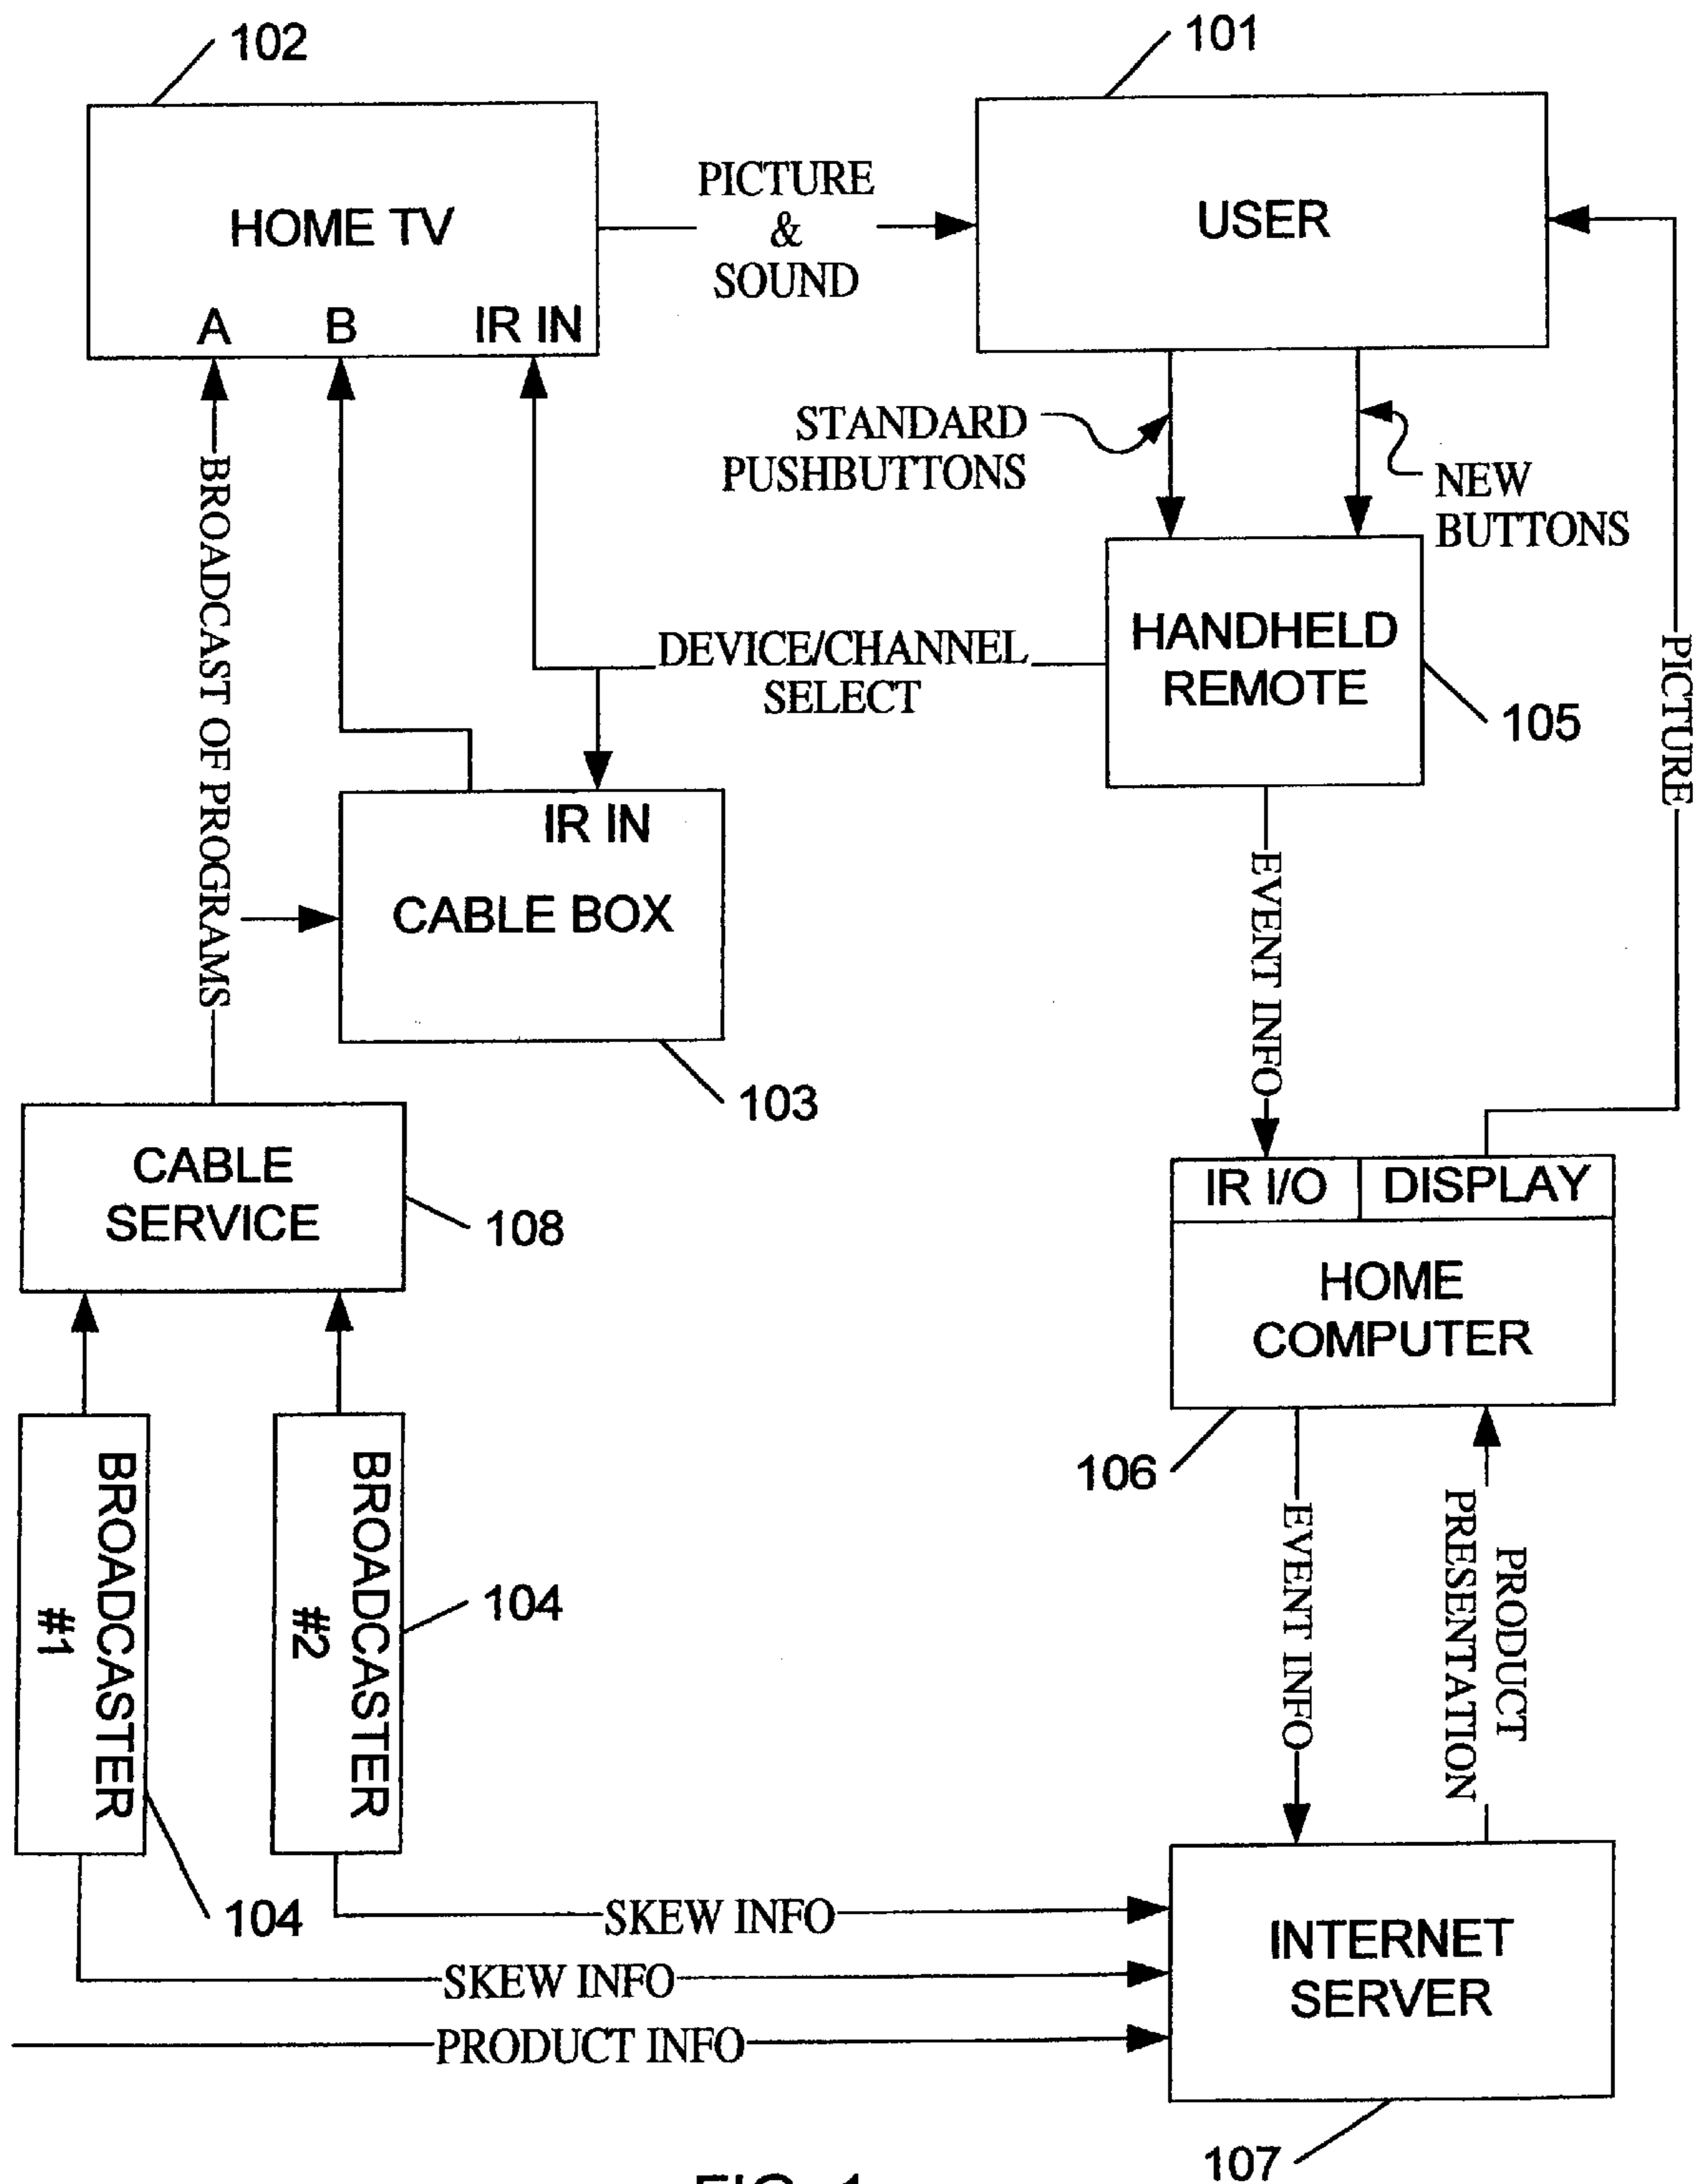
102

101

HOME TV

A B IR IN

PICTURE & SOUND

USER

STANDARD PUSHBUTTONS

NEW BUTTONS

HANDHELD REMOTE

105

DEVICE/CHANNEL SELECT

BROADCAST OF PROGRAMS

IR IN

CABLE BOX

103

EVENT INFO

PICTURE

IR I/O

DISPLAY

HOME COMPUTER

106

CABLE SERVICE

108

BROADCASTER #1

BROADCASTER #2

104

104

EVENT INFO

PRODUCT PRESENTATION

SKEW INFO

SKEW INFO

PRODUCT INFO

INTERNET SERVER

107

FIG. 1